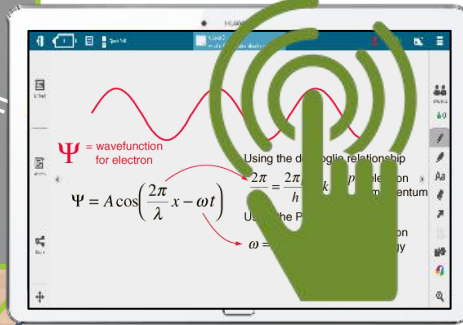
HUAWEI

$\Psi$ = wavefunction for electron

$\Psi = A\cos\left(\frac{2\pi}{\lambda}x - \omega t\right)$

Using the de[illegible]oglie relationship

$\frac{2\pi}{\lambda} = \frac{2\pi}{h}$ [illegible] k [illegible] p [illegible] electron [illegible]entum

Us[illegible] the P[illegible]

$\omega =$ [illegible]